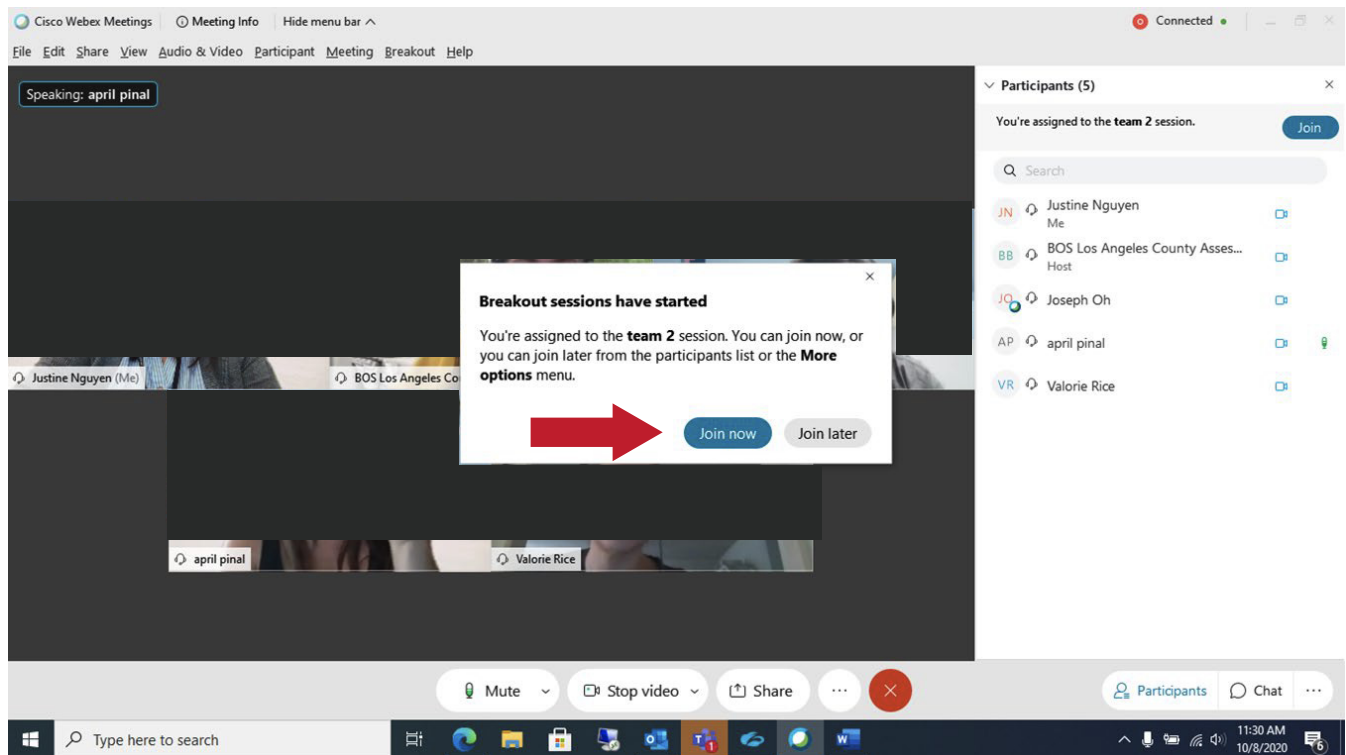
Cisco Webex Meetings  Meeting Info  Hide menu bar

Connected

File Edit Share View Audio & Video Participant Meeting Breakout Help

Speaking: april pinal

Justine Nguyen (Me)  BOS Los Angeles Co

Breakout sessions have started

You're assigned to the **team 2** session. You can join now, or you can join later from the participants list or the **More options** menu.

Join now  Join later

april pinal  Valorie Rice

Participants (5)

You're assigned to the **team 2** session.  Join

Search

JN Justine Nguyen
Me

BB BOS Los Angeles County Asses...
Host

JO Joseph Oh

AP april pinal

VR Valorie Rice

Mute  Stop video  Share  ···

Participants  Chat  ···

Type here to search

11:30 AM
10/8/2020

6